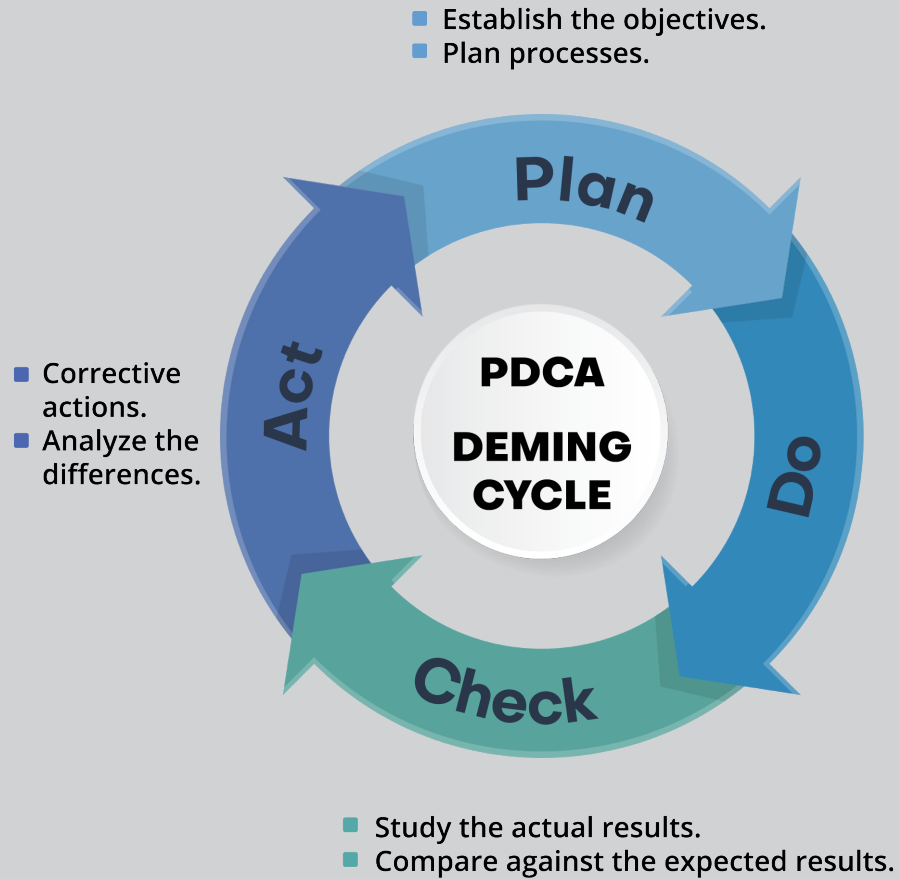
- Establish the objectives.
- Plan processes.

Plan

- Corrective actions.
- Analyze the differences.

Act

PDCA

DEMING CYCLE

Do

Check

- Study the actual results.
- Compare against the expected results.